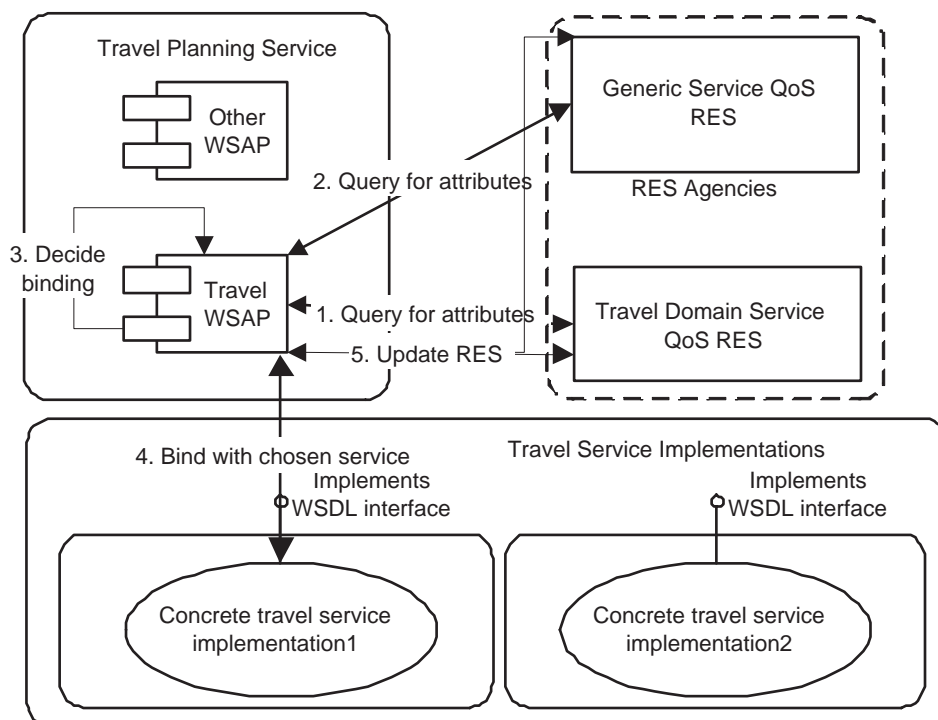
Travel Planning Service

Other WSAP

2. Query for attributes

3. Decide binding

Travel WSAP

1. Query for attributes

5. Update RES

Generic Service QoS RES

RES Agencies

Travel Domain Service QoS RES

Travel Service Implementations

4. Bind with chosen service

Implements WSDL interface

Implements WSDL interface

Concrete travel service implementation1

Concrete travel service implementation2